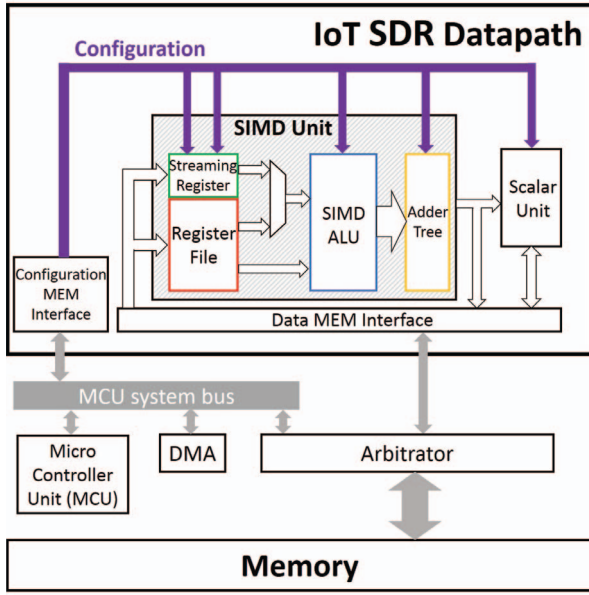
IoT SDR Datapath

Configuration

SIMD Unit

Streaming Register

Register File

SIMD ALU

Adder Tree

Scalar Unit

Configuration MEM Interface

Data MEM Interface

MCU system bus

Micro Controller Unit (MCU)

DMA

Arbitrator

Memory